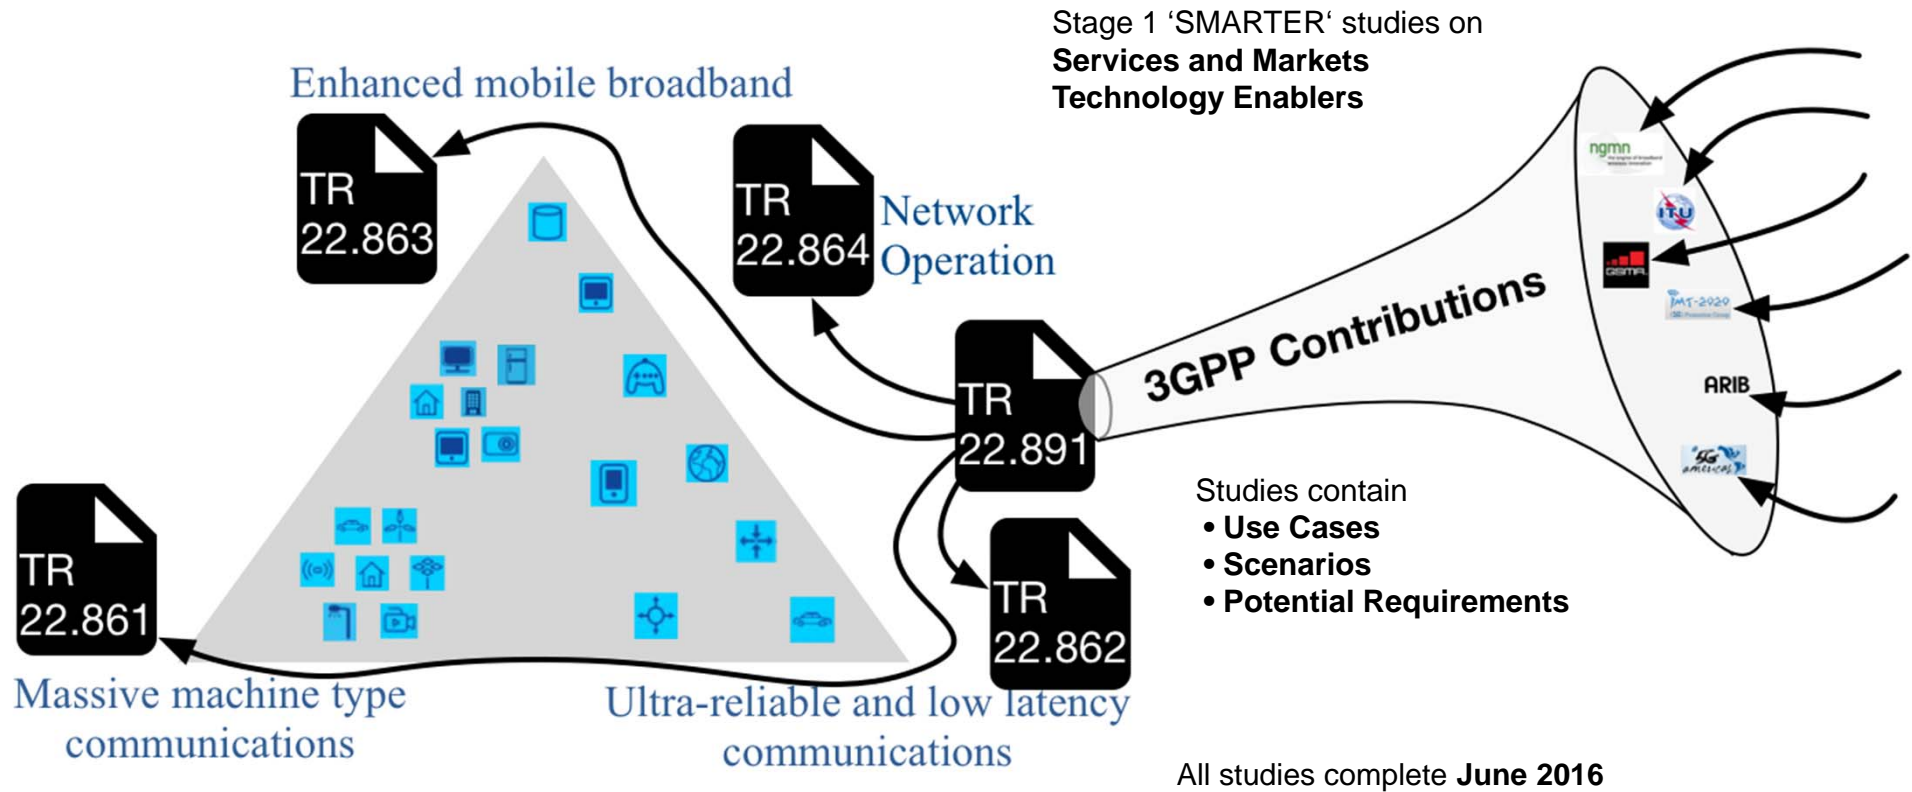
Stage 1 ‘SMARTER‘ studies on
**Services and Markets**
**Technology Enablers**

Enhanced mobile broadband

TR
22.863

TR
22.864

Network
Operation

ngmn

ITU

GSMA

IMT-2020

ARIB

5G americas

3GPP Contributions

TR
22.891

Studies contain
• **Use Cases**
• **Scenarios**
• **Potential Requirements**

TR
22.861

TR
22.862

Massive machine type communications

Ultra-reliable and low latency communications

All studies complete **June 2016**